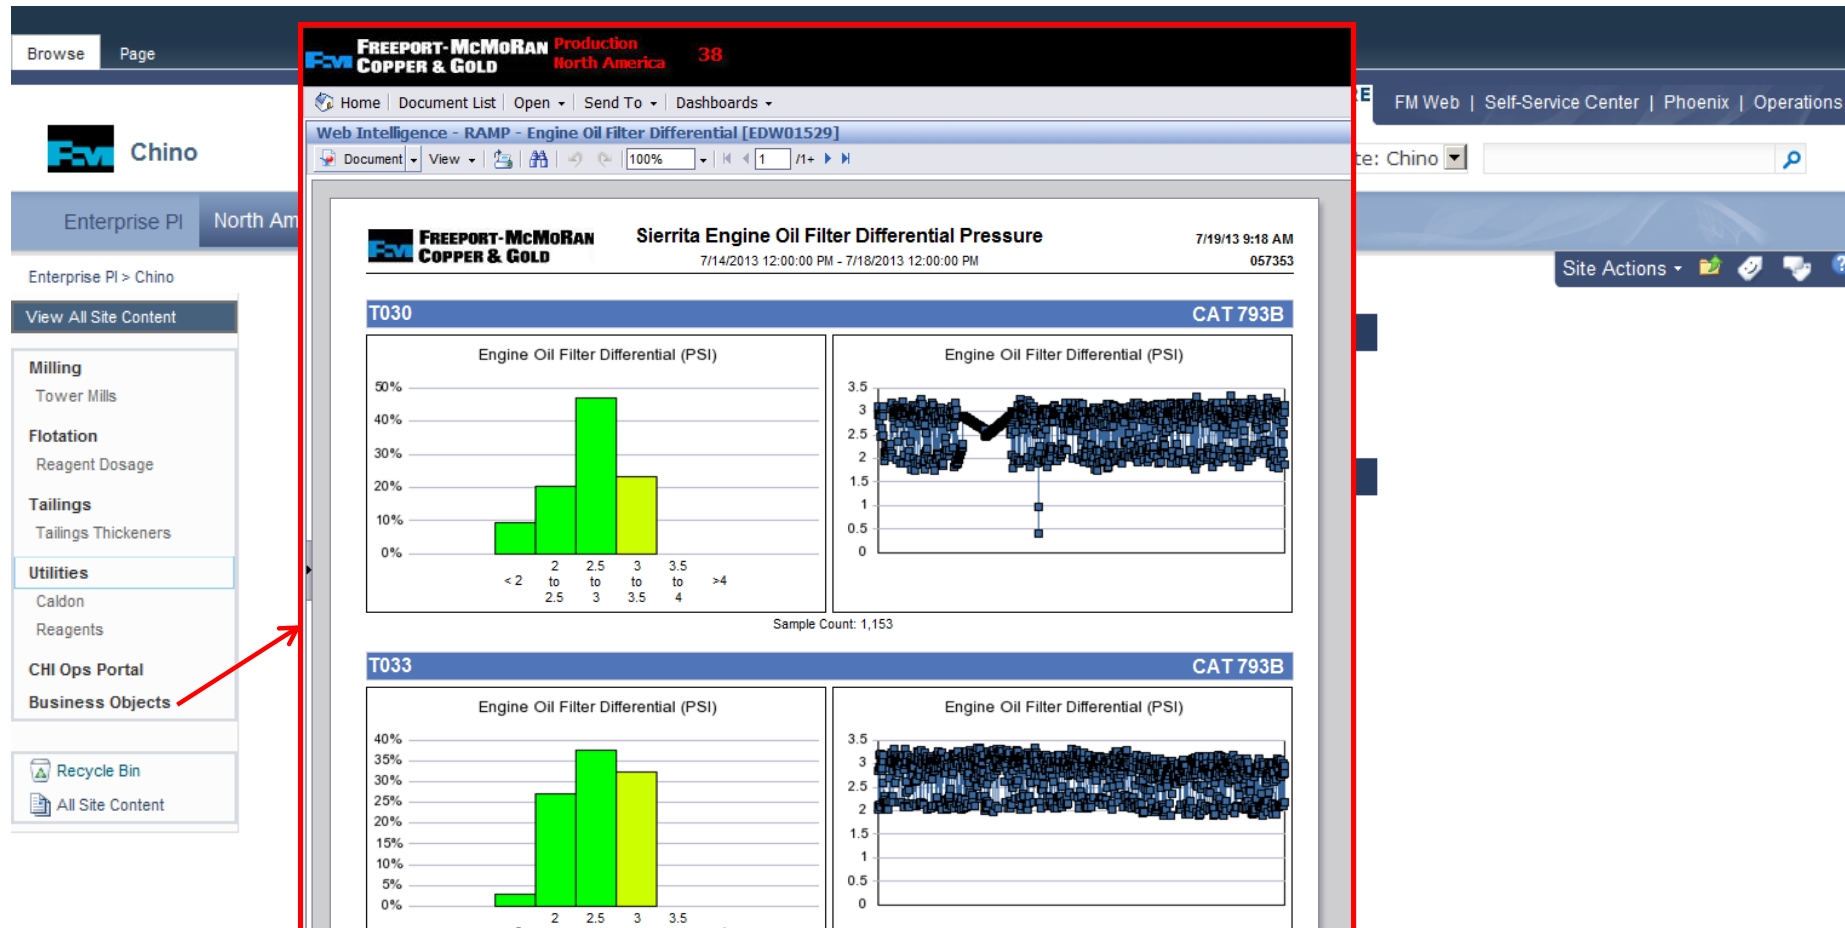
Browse Page

Chino

Enterprise PI North Am

Enterprise PI > Chino

View All Site Content

Milling
Tower Mills
Flotation
Reagent Dosage
Tailings
Tailings Thickeners
Utilities
Caldon
Reagents
CHI Ops Portal
Business Objects

Recycle Bin
All Site Content

FREEPORT-McMoRAN COPPER & GOLD Production North America 38

Home | Document List | Open | Send To | Dashboards

Web Intelligence - RAMP - Engine Oil Filter Differential [EDW01529]

Document | View | 100% | 1 | /1+

FM Web | Self-Service Center | Phoenix | Operations

te: Chino

Site Actions

FREEPORT-McMoRAN COPPER & GOLD

Sierrita Engine Oil Filter Differential Pressure

7/14/2013 12:00:00 PM - 7/18/2013 12:00:00 PM

7/19/13 9:18 AM
057353

T030 CAT 793B

Engine Oil Filter Differential (PSI)

50%
40%
30%
20%
10%
0%

< 2 | 2 to 2.5 | 2.5 to 3 | 3 to 3.5 | 3.5 to 4 | >4

Engine Oil Filter Differential (PSI)

3.5
3
2.5
2
1.5
1
0.5
0

Sample Count: 1,153

T033 CAT 793B

Engine Oil Filter Differential (PSI)

40%
35%
30%
25%
20%
15%
10%
5%
0%

2 2.5 3 3.5

Engine Oil Filter Differential (PSI)

3.5
3
2.5
2
1.5
1
0.5
0